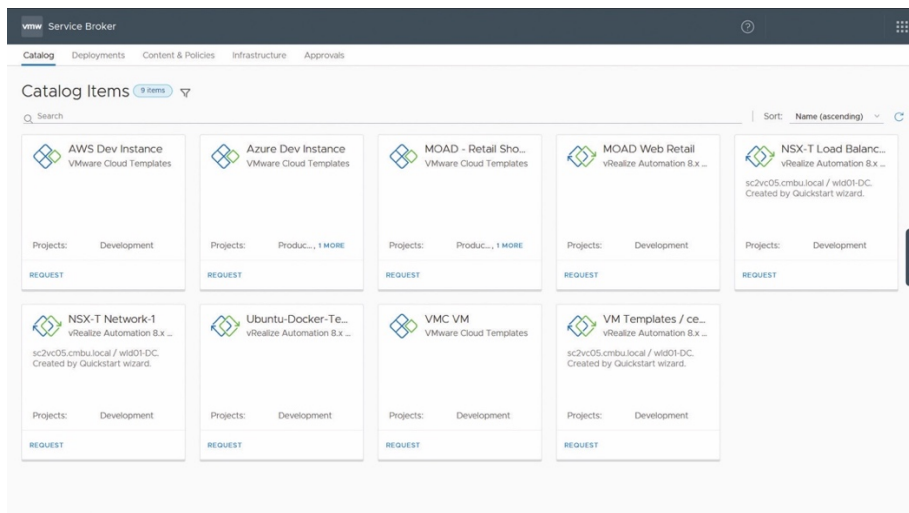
vmw Service Broker

Catalog Deployments Content & Policies Infrastructure Approvals

Catalog Items 9 items

Search

Sort: Name (ascending)

AWS Dev Instance
VMware Cloud Templates
Projects: Development
REQUEST

Azure Dev Instance
VMware Cloud Templates
Projects: Produc..., 1 MORE
REQUEST

MOAD - Retail Sho...
VMware Cloud Templates
Projects: Produc..., 1 MORE
REQUEST

MOAD Web Retail
vRealize Automation 8.x ...
Projects: Development
REQUEST

NSX-T Load Balanc...
vRealize Automation 8.x ...
sc2vc05.cmbu.local / wld01-DC. Created by Quickstart wizard.
Projects: Development
REQUEST

NSX-T Network-1
vRealize Automation 8.x ...
sc2vc05.cmbu.local / wld01-DC. Created by Quickstart wizard.
Projects: Development
REQUEST

Ubuntu-Docker-Te...
vRealize Automation 8.x ...
Projects: Development
REQUEST

VMC VM
VMware Cloud Templates
Projects: Development
REQUEST

VM Templates / ce...
vRealize Automation 8.x ...
sc2vc05.cmbu.local / wld01-DC. Created by Quickstart wizard.
Projects: Development
REQUEST